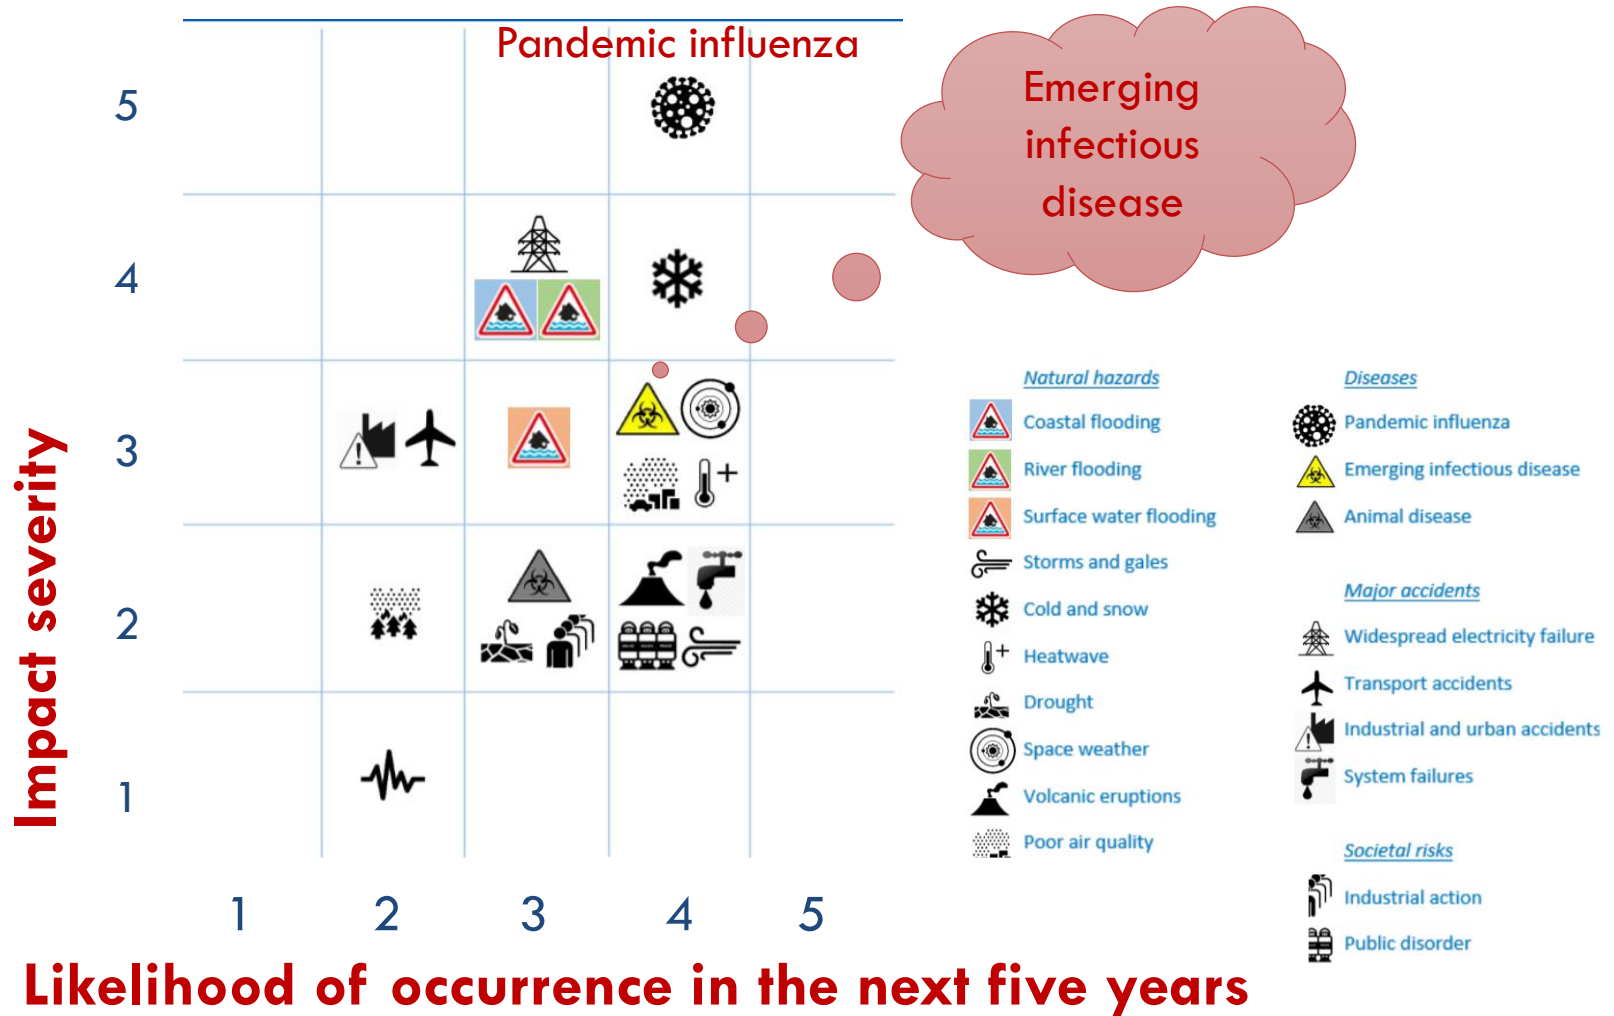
Pandemic influenza

Emerging infectious disease

Impact severity

5
4
3
2
1

1 2 3 4 5

Likelihood of occurrence in the next five years

Natural hazards
Coastal flooding
River flooding
Surface water flooding
Storms and gales
Cold and snow
Heatwave
Drought
Space weather
Volcanic eruptions
Poor air quality

Diseases
Pandemic influenza
Emerging infectious disease
Animal disease

Major accidents
Widespread electricity failure
Transport accidents
Industrial and urban accidents
System failures

Societal risks
Industrial action
Public disorder